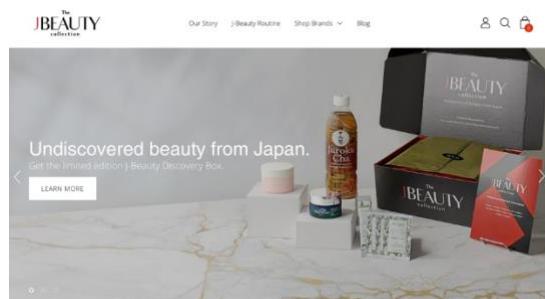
The
JBEAUTY
collection

Our Story J-Beauty Routine Shop Brands Blog

0

Undiscovered beauty from Japan.

Get the limited edition J-Beauty Discovery Box.

LEARN MORE

Iyoko Cha

The
JBEAUTY
collection

The
JBEAUTY
collection

The
JBEAUTY
collection